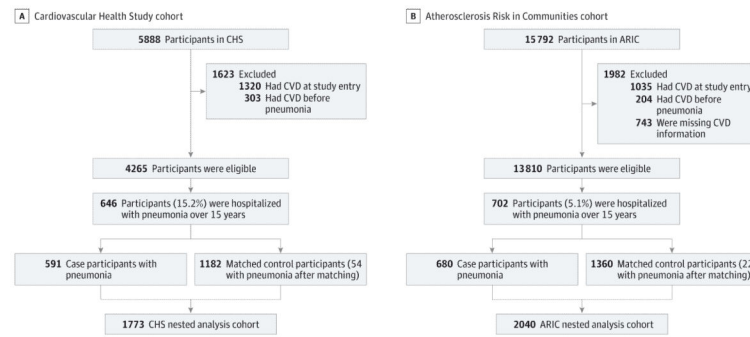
A Cardiovascular Health Study cohort

5888 Participants in CHS

1623 Excluded
1320 Had CVD at study entry
303 Had CVD before pneumonia

4265 Participants were eligible

646 Participants (15.2%) were hospitalized with pneumonia over 15 years

591 Case participants with pneumonia

1182 Matched control participants (54 with pneumonia after matching)

1773 CHS nested analysis cohort

B Atherosclerosis Risk in Communities cohort

15 792 Participants in ARIC

1982 Excluded
1035 Had CVD at study entry
204 Had CVD before pneumonia
743 Were missing CVD information

13 810 Participants were eligible

702 Participants (5.1%) were hospitalized with pneumonia over 15 years

680 Case participants with pneumonia

1360 Matched control participants (2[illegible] with pneumonia after matching)

2040 ARIC nested analysis cohort